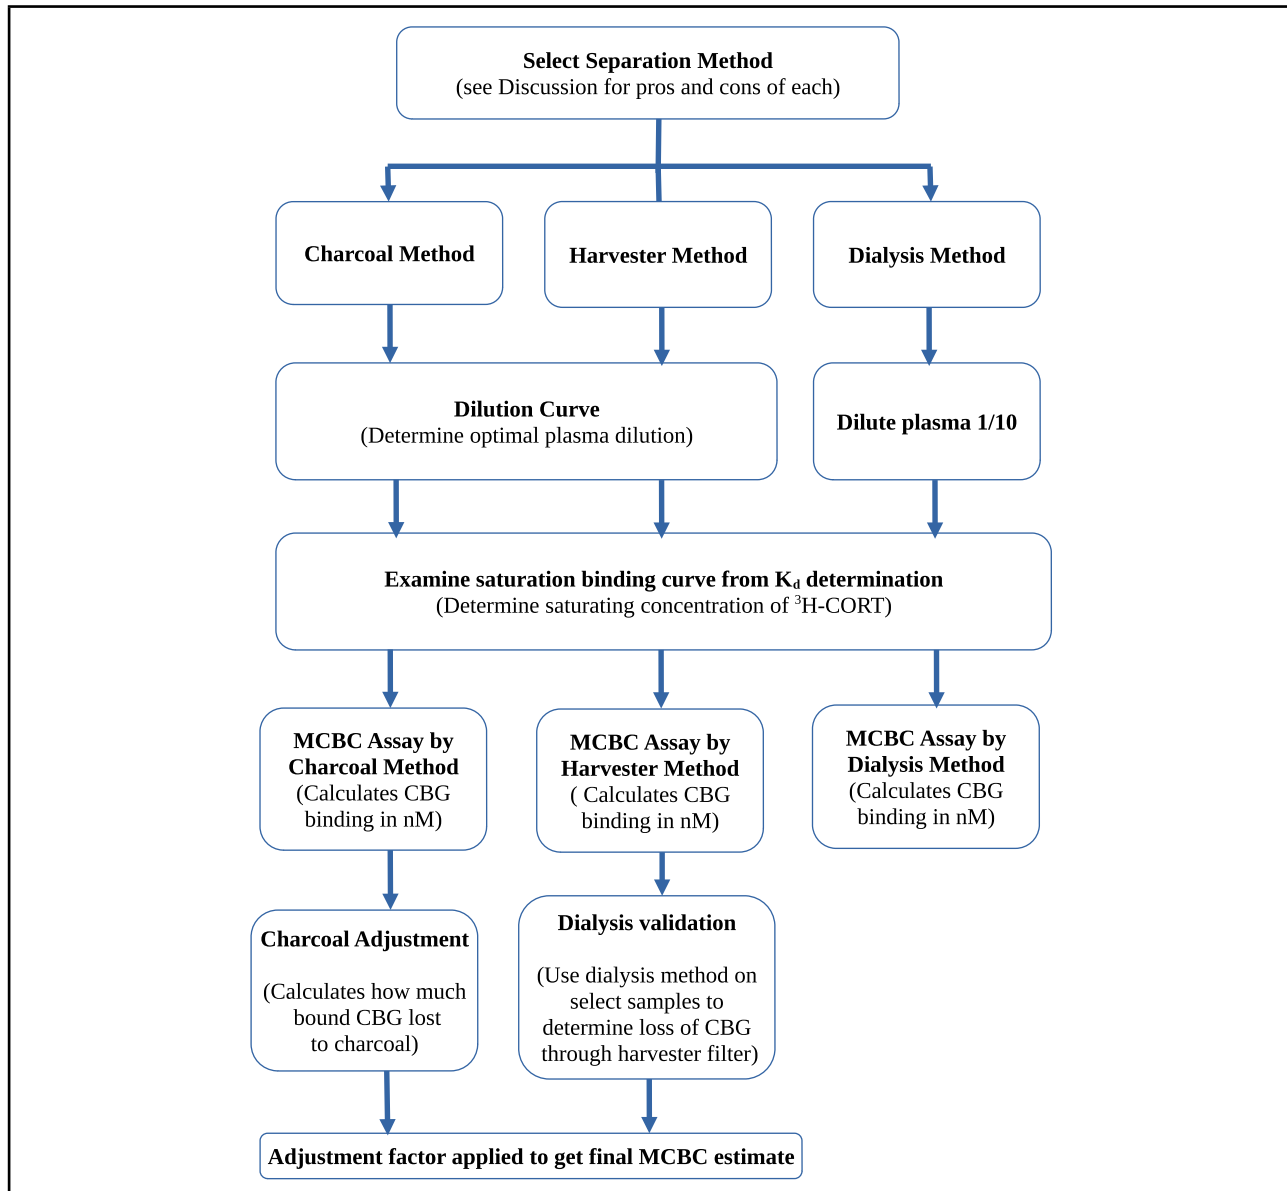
Select Separation Method
(see Discussion for pros and cons of each)

Charcoal Method

Harvester Method

Dialysis Method

Dilution Curve
(Determine optimal plasma dilution)

Dilute plasma 1/10

Examine saturation binding curve from $K_d$ determination
(Determine saturating concentration of $^3$H-CORT)

MCBC Assay by Charcoal Method
(Calculates CBG binding in nM)

MCBC Assay by Harvester Method
( Calculates CBG binding in nM)

MCBC Assay by Dialysis Method
(Calculates CBG binding in nM)

Charcoal Adjustment

(Calculates how much bound CBG lost to charcoal)

Dialysis validation

(Use dialysis method on select samples to determine loss of CBG through harvester filter)

Adjustment factor applied to get final MCBC estimate